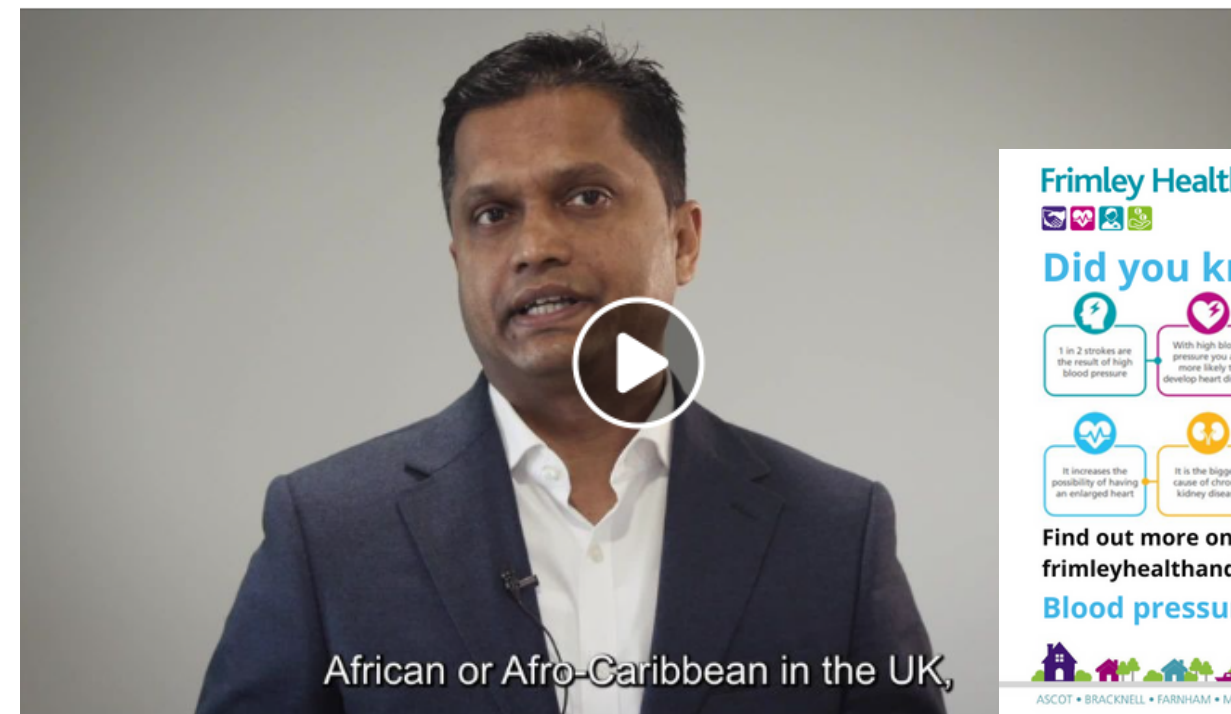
Frimley Healt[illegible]

Did you k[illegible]

1 in 2 strokes are the result of high blood pressure

With high blo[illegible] pressure you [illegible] more likely t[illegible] develop heart d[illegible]

It increases the possibility of having an enlarged heart

It is the bigg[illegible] cause of chro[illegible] kidney disea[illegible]

Find out more on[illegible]
frimleyhealthand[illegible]

Blood pressu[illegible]

ASCOT • BRACKNELL • FARNHAM • M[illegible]

African or Afro-Caribbean in the UK,